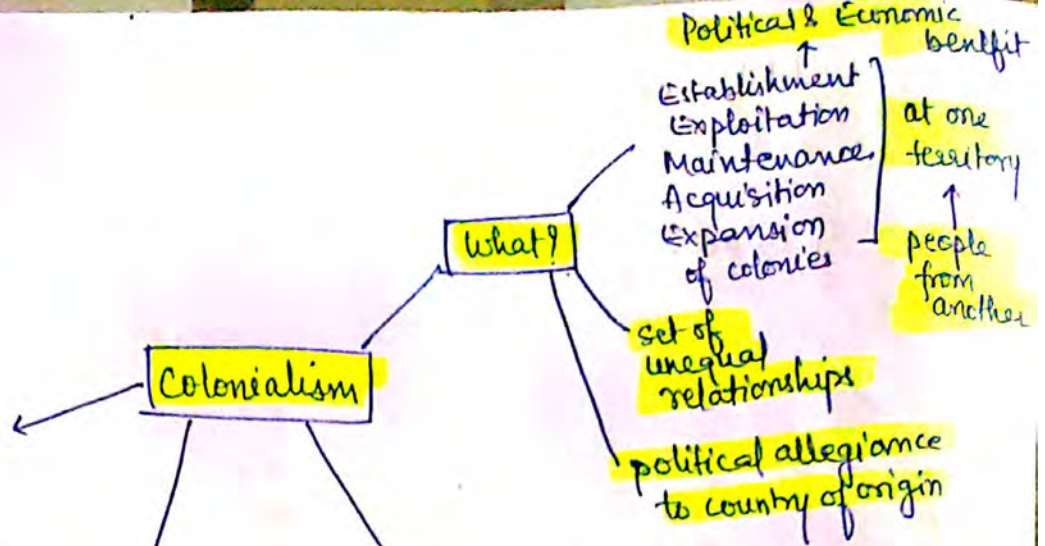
Political & Economic benefit

Establishment
Exploitation
Maintenance
Acquisition
Expansion
of colonies

at one territory

people from another

What?

set of unequal relationships

political allegiance to country of origin

Colonialism